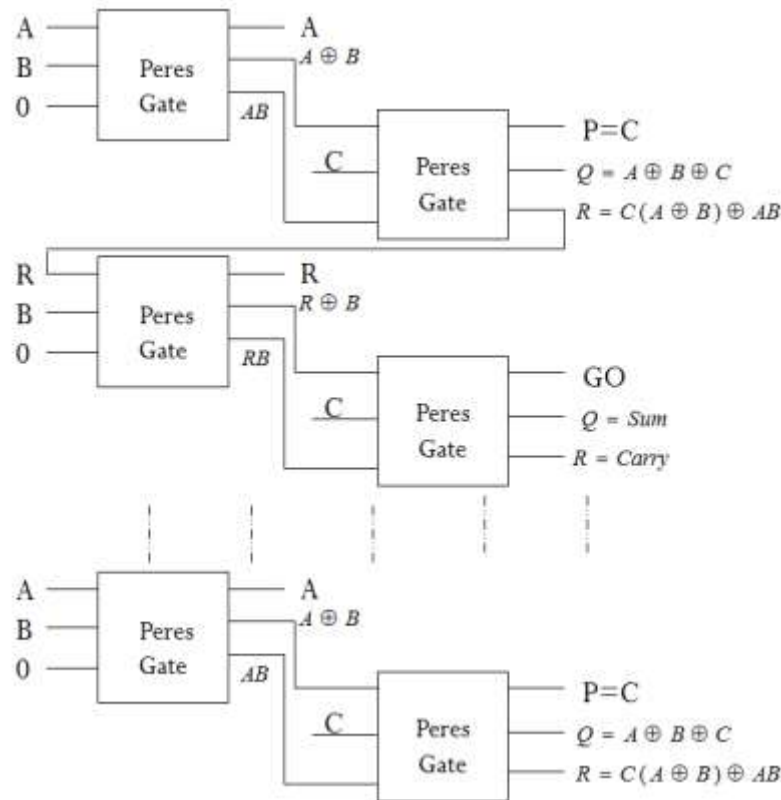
A
B
0
Peres Gate
A
$A \oplus B$
AB
C
Peres Gate
P=C
$Q = A \oplus B \oplus C$
$R = C(A \oplus B) \oplus AB$

R
B
0
Peres Gate
R
$R \oplus B$
RB
C
Peres Gate
GO
$Q = Sum$
$R = Carry$

A
B
0
Peres Gate
A
$A \oplus B$
AB
C
Peres Gate
P=C
$Q = A \oplus B \oplus C$
$R = C(A \oplus B) \oplus AB$